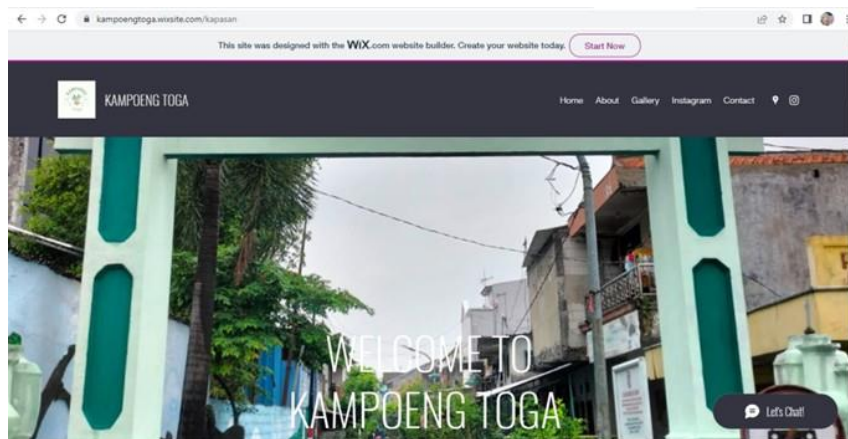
kampoengtoga.wixsite.com/kapasan

This site was designed with the WiX.com website builder. Create your website today. Start Now

KAMPOENG TOGA

Home About Gallery Instagram Contact

WELCOME TO
KAMPOENG TOGA

Let's Chat!